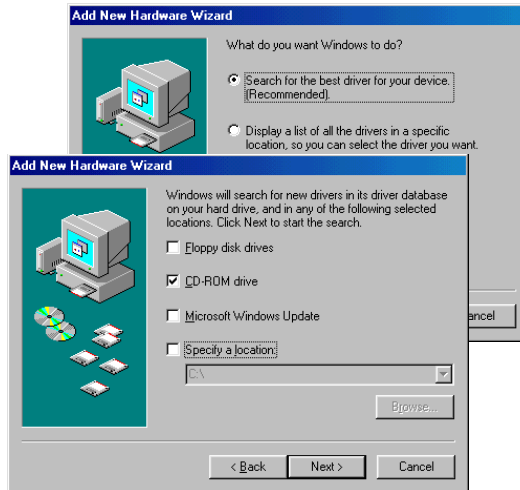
Add New Hardware Wizard

What do you want Windows to do?

Search for the best driver for your device. (Recommended).

Display a list of all the drivers in a specific location, so you can select the driver you want.

ancel

Add New Hardware Wizard

Windows will search for new drivers in its driver database on your hard drive, and in any of the following selected locations. Click Next to start the search.

Floppy disk drives

CD-ROM drive

Microsoft Windows Update

Specify a location:

C:\

Browse...

< Back

Next >

Cancel